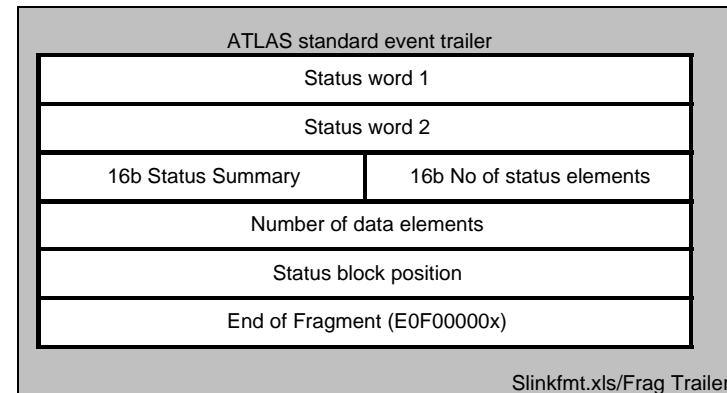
ATLAS standard event trailer

| Status word 1 | |
|---|---|
| Status word 2 | |
| 16b Status Summary | 16b No of status elements |
| Number of data elements | |
| Status block position | |
| End of Fragment (E0F00000x) | |

Slinkfmt.xls/Frag Trailer